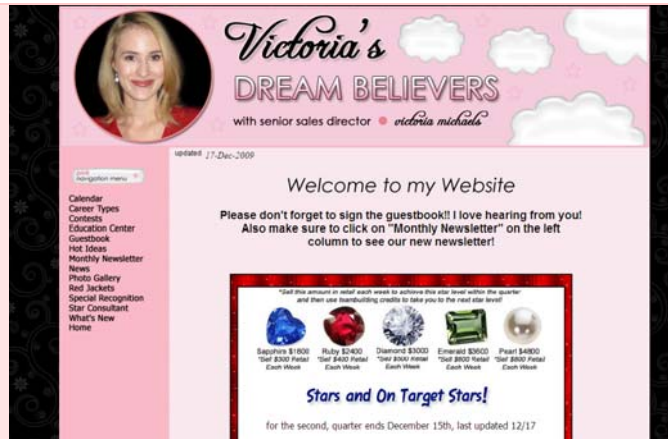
Victoria's
DREAM BELIEVERS
with senior sales director victoria michaels

updated 17-Dec-2009

navigation menu

Calendar
Career Types
Contests
Education Center
Guestbook
Hot Ideas
Monthly Newsletter
News
Photo Gallery
Red Jackets
Special Recognition
Star Consultant
What's New
Home

Welcome to my Website

Please don't forget to sign the guestbook!! I love hearing from you! Also make sure to click on "Monthly Newsletter" on the left column to see our new newsletter!

*Sell this amount in retail each week to achieve this star level within the quarter and then use teambuilding credits to take you to the next star level!

Sapphire $1800 *Sell $300 Retail Each Week
Ruby $2400 *Sell $400 Retail Each Week
Diamond $3000 *Sell $500 Retail Each Week
Emerald $3600 *Sell $600 Retail Each Week
Pearl $4800 *Sell $800 Retail Each Week

Stars and On Target Stars!

for the second, quarter ends December 15th, last updated 12/17